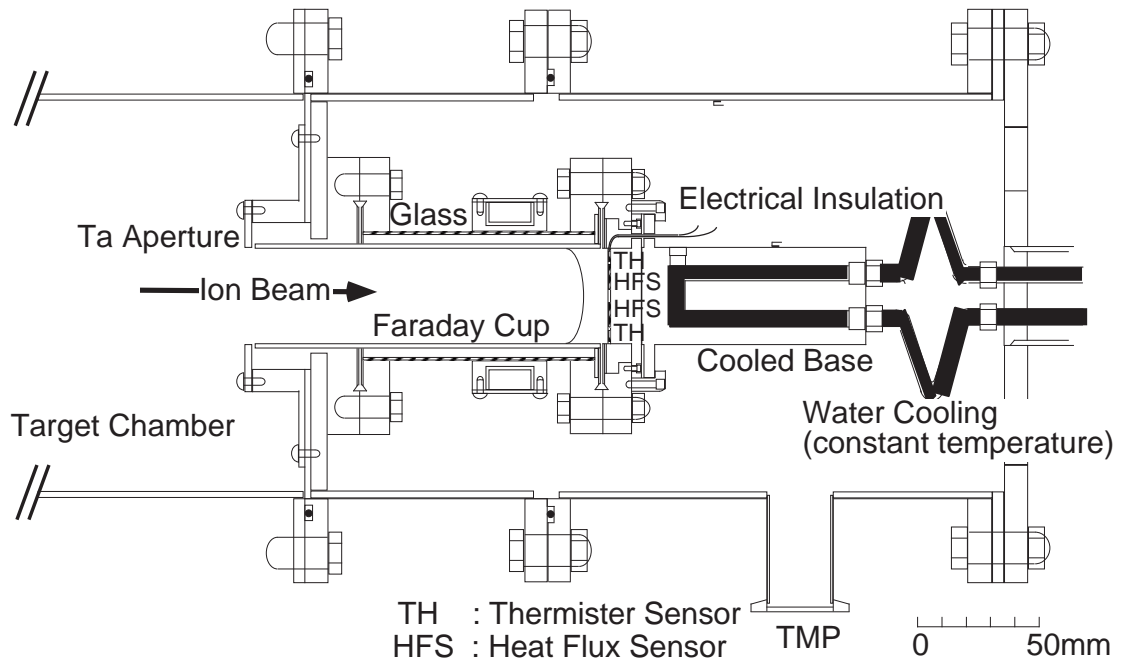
Glass

Electrical Insulation

Ta Aperture

TH
HFS
HFS
TH

Ion Beam

Faraday Cup

Cooled Base

Water Cooling
(constant temperature)

Target Chamber

TH : Thermister Sensor
HFS : Heat Flux Sensor

TMP

0 50mm